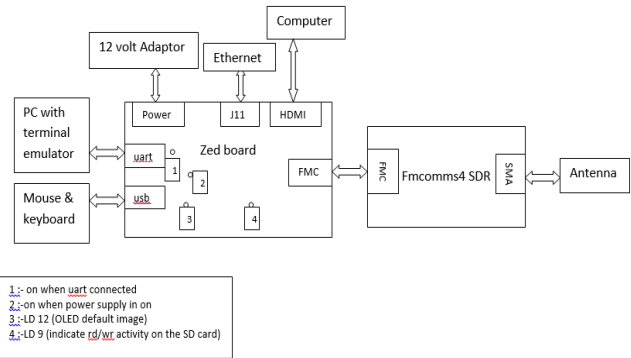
Computer

12 volt Adaptor

Ethernet

PC with terminal emulator

Power

J11

HDMI

Zed board

uart

1

2

usb

3

4

FMC

Mouse & keyboard

FMC

Fmcomms4 SDR

SMA

Antenna

1 :- on when uart connected
2 :-on when power supply in on
3 :-LD 12 (OLED default image)
4 :-LD 9 (indicate rd/wr activity on the SD card)